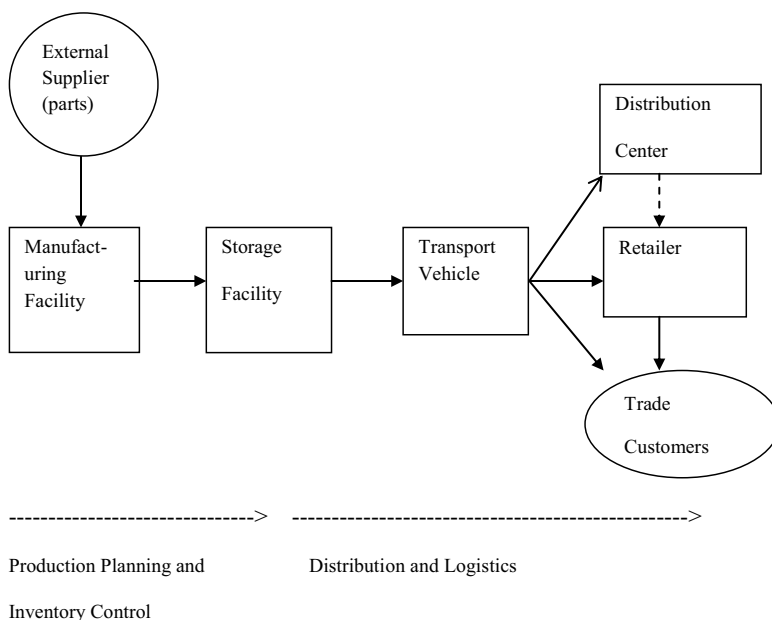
External Supplier (parts)

Manufacturing Facility

Storage Facility

Transport Vehicle

Distribution Center

Retailer

Trade Customers

------------------------------> ------------------------------------------------>

Production Planning and Inventory Control

Distribution and Logistics